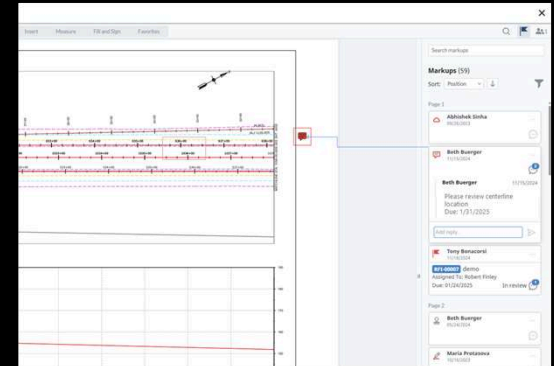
Insert Measure Fill and Sign Favorites

Search markups

Markups (59)

Sort: Position

Page 1

Abhishek Sinha
09/26/2023

Beth Buerger
11/15/2024

Beth Buerger 11/15/2024

Please review centerline location
Due: 1/31/2025

Add reply

Tony Benacorsi
11/15/2024

RFI-00007 demo
Assigned To: Robert Finley
Due: 01/24/2025 In review

Page 2

Beth Buerger
05/24/2024

Maria Pretasova
10/15/2023